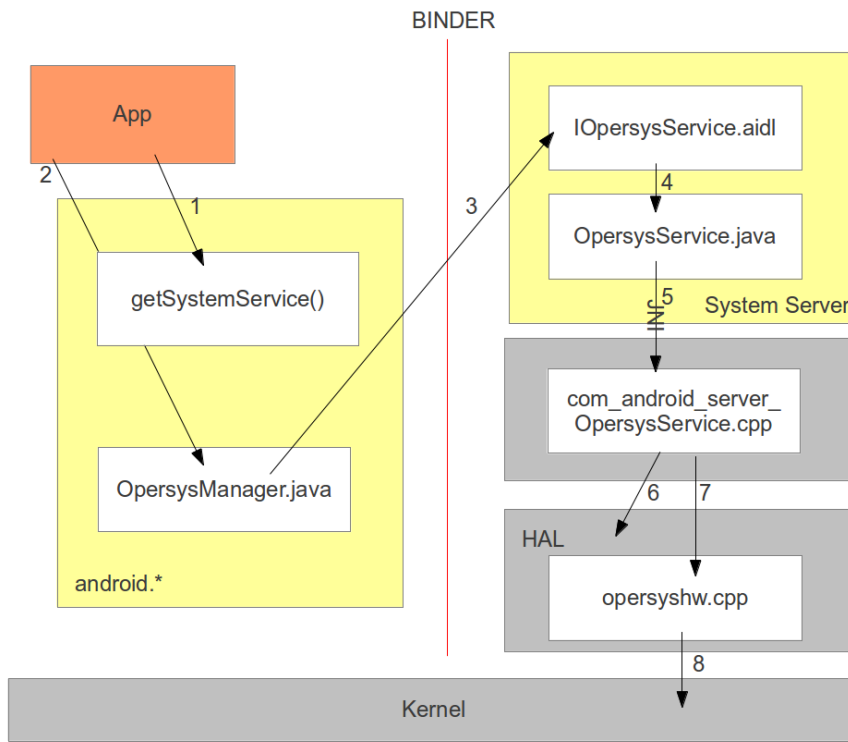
BINDER

App

2

1

getSystemService()

OpersysManager.java

android.*

3

IOpersysService.aidl

4

OpersysService.java

5

JNI

System Server

com_android_server_OpersysService.cpp

6

7

HAL

opersyshw.cpp

8

Kernel